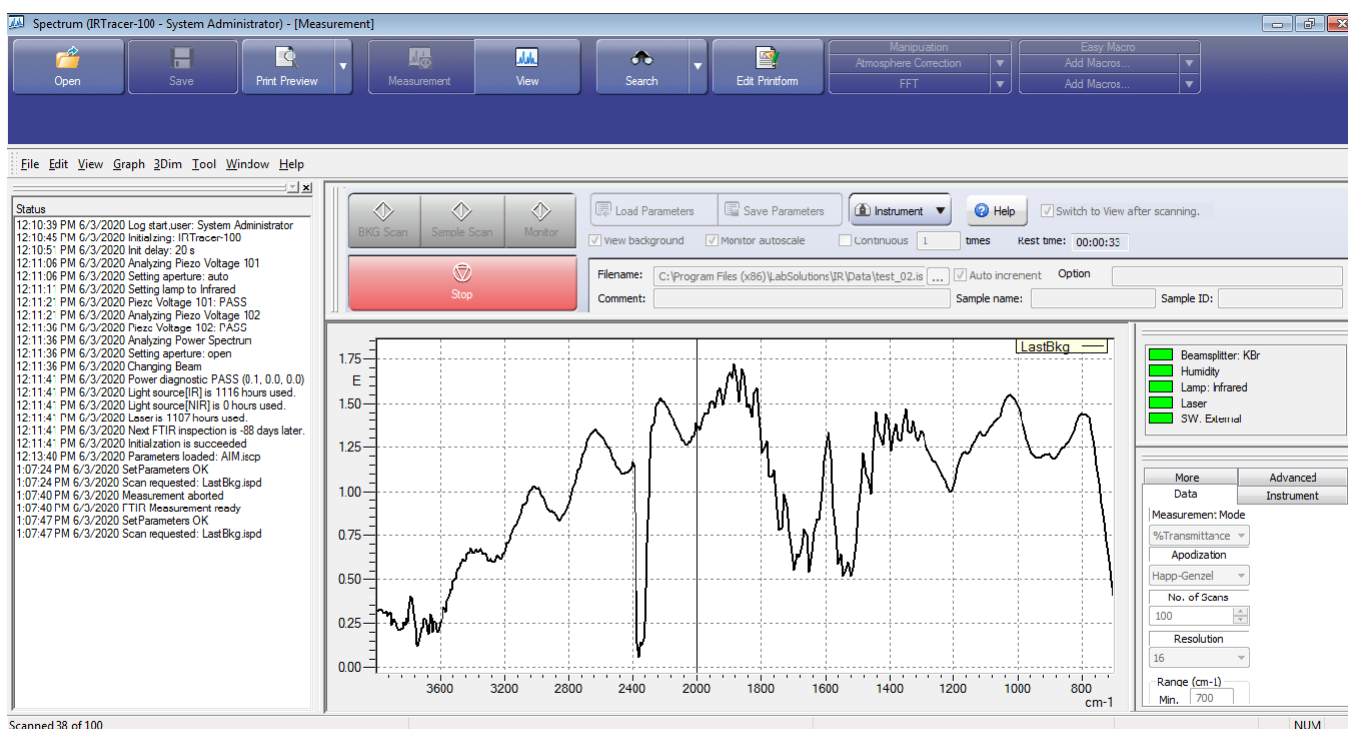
Spectrum (IRTracer-100 - System Administrator) - [Measurement]

Open Save Print Preview Measurement View Search Edit Printform

Manipuation
Atmosphere Correction
FFT

Easy Macro
Add Macros...
Add Macros...

File Edit View Graph 3Dim Tool Window Help

Status
12:10:39 PM 6/3/2020 Log start,user: System Administrator
12:10:45 PM 6/3/2020 Initializing: IRTracer-100
12:10:5' PM 6/3/2020 Init delay: 20 s
12:11:06 PM 6/3/2020 Analyzing Piezo Voltage 101
12:11:06 PM 6/3/2020 Setting aperture: auto
12:11:1' PM 6/3/2020 Setting lamp to Infrared
12:11:2' PM 6/3/2020 Piezc Voltage 101: PASS
12:11:2' PM 6/3/2020 Analyzing Piezo Voltage 102
12:11:36 PM 6/3/2020 Piezc Voltage 102: PASS
12:11:36 PM 6/3/2020 Analyzing Power Spectrum
12:11:36 PM 6/3/2020 Setting aperture: open
12:11:36 PM 6/3/2020 Changing Beam
12:11:4' PM 6/3/2020 Power diagnostic PASS (0.1, 0.0, 0.0)
12:11:4' PM 6/3/2020 Light source[IR] is 1116 hours used.
12:11:4' PM 6/3/2020 Light source[NIR] is 0 hours used.
12:11:4' PM 6/3/2020 Laser is 1107 hours used.
12:11:4' PM 6/3/2020 Next FTIR inspection is -88 days later.
12:11:4' PM 6/3/2020 Initialzation is succeeded
12:13:40 PM 6/3/2020 Parameters loaded: AIM.iscp
1:07:24 PM 6/3/2020 SetParameters OK
1:07:24 PM 6/3/2020 Scan requested: LastBkg.ispd
1:07:40 PM 6/3/2020 Measurement aborted
1:07:40 PM 6/3/2020 FTIR Measurement ready
1:07:47 PM 6/3/2020 SetParameters OK
1:07:47 PM 6/3/2020 Scan requested: LastBkg.ispd

BKG Scan Sample Scan Monitor
Stop
Load Parameters Save Parameters Instrument Help Switch to View after scanning.
View background Monitor autoscale Continuous 1 times Rest time: 00:00:33
Filename: C:\Program Files (x86)\LabSolutions\IR\Data\test_02.is ... Auto increment Option
Comment: Sample name: Sample ID:

LastBkg
E
1.75 1.50 1.25 1.00 0.75 0.50 0.25 0.00
3600 3200 2800 2400 2000 1800 1600 1400 1200 1000 800
cm-1

Beamsplitter: KBr
Humidity
Lamp: Infrared
Laser
SW. External

More Advanced
Data Instrument
Measuremen: Mode
%Transmittance
Apodization
Happ-Genzel
No. of Scans
100
Resolution
16
Range (cm-1)
Min. 700

Scanned 38 of 100
NUM